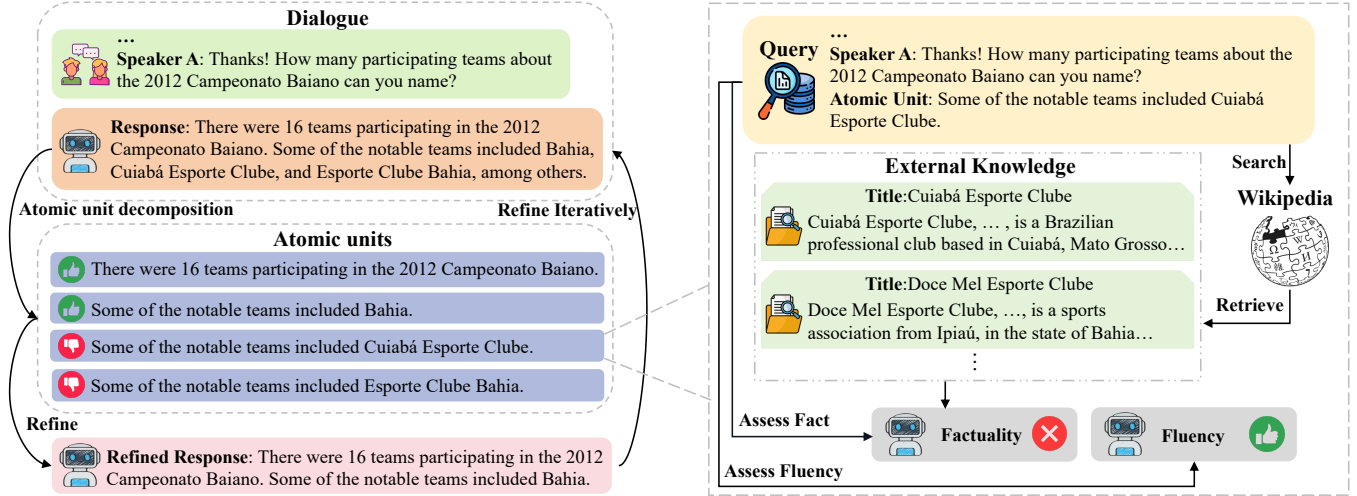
Dialogue

…
**Speaker A**: Thanks! How many participating teams about the 2012 Campeonato Baiano can you name?

**Response**: There were 16 teams participating in the 2012 Campeonato Baiano. Some of the notable teams included Bahia, Cuiabá Esporte Clube, and Esporte Clube Bahia, among others.

Atomic unit decomposition

Refine Iteratively

Atomic units

There were 16 teams participating in the 2012 Campeonato Baiano.

Some of the notable teams included Bahia.

Some of the notable teams included Cuiabá Esporte Clube.

Some of the notable teams included Esporte Clube Bahia.

Refine

**Refined Response**: There were 16 teams participating in the 2012 Campeonato Baiano. Some of the notable teams included Bahia.

Query

…
**Speaker A**: Thanks! How many participating teams about the 2012 Campeonato Baiano can you name?
**Atomic Unit**: Some of the notable teams included Cuiabá Esporte Clube.

Search

Wikipedia

Retrieve

External Knowledge

**Title**:Cuiabá Esporte Clube
Cuiabá Esporte Clube, … , is a Brazilian professional club based in Cuiabá, Mato Grosso…

**Title**:Doce Mel Esporte Clube
Doce Mel Esporte Clube, …, is a sports association from Ipiaú, in the state of Bahia…

⋮

Assess Fact

Factuality

Fluency

Assess Fluency